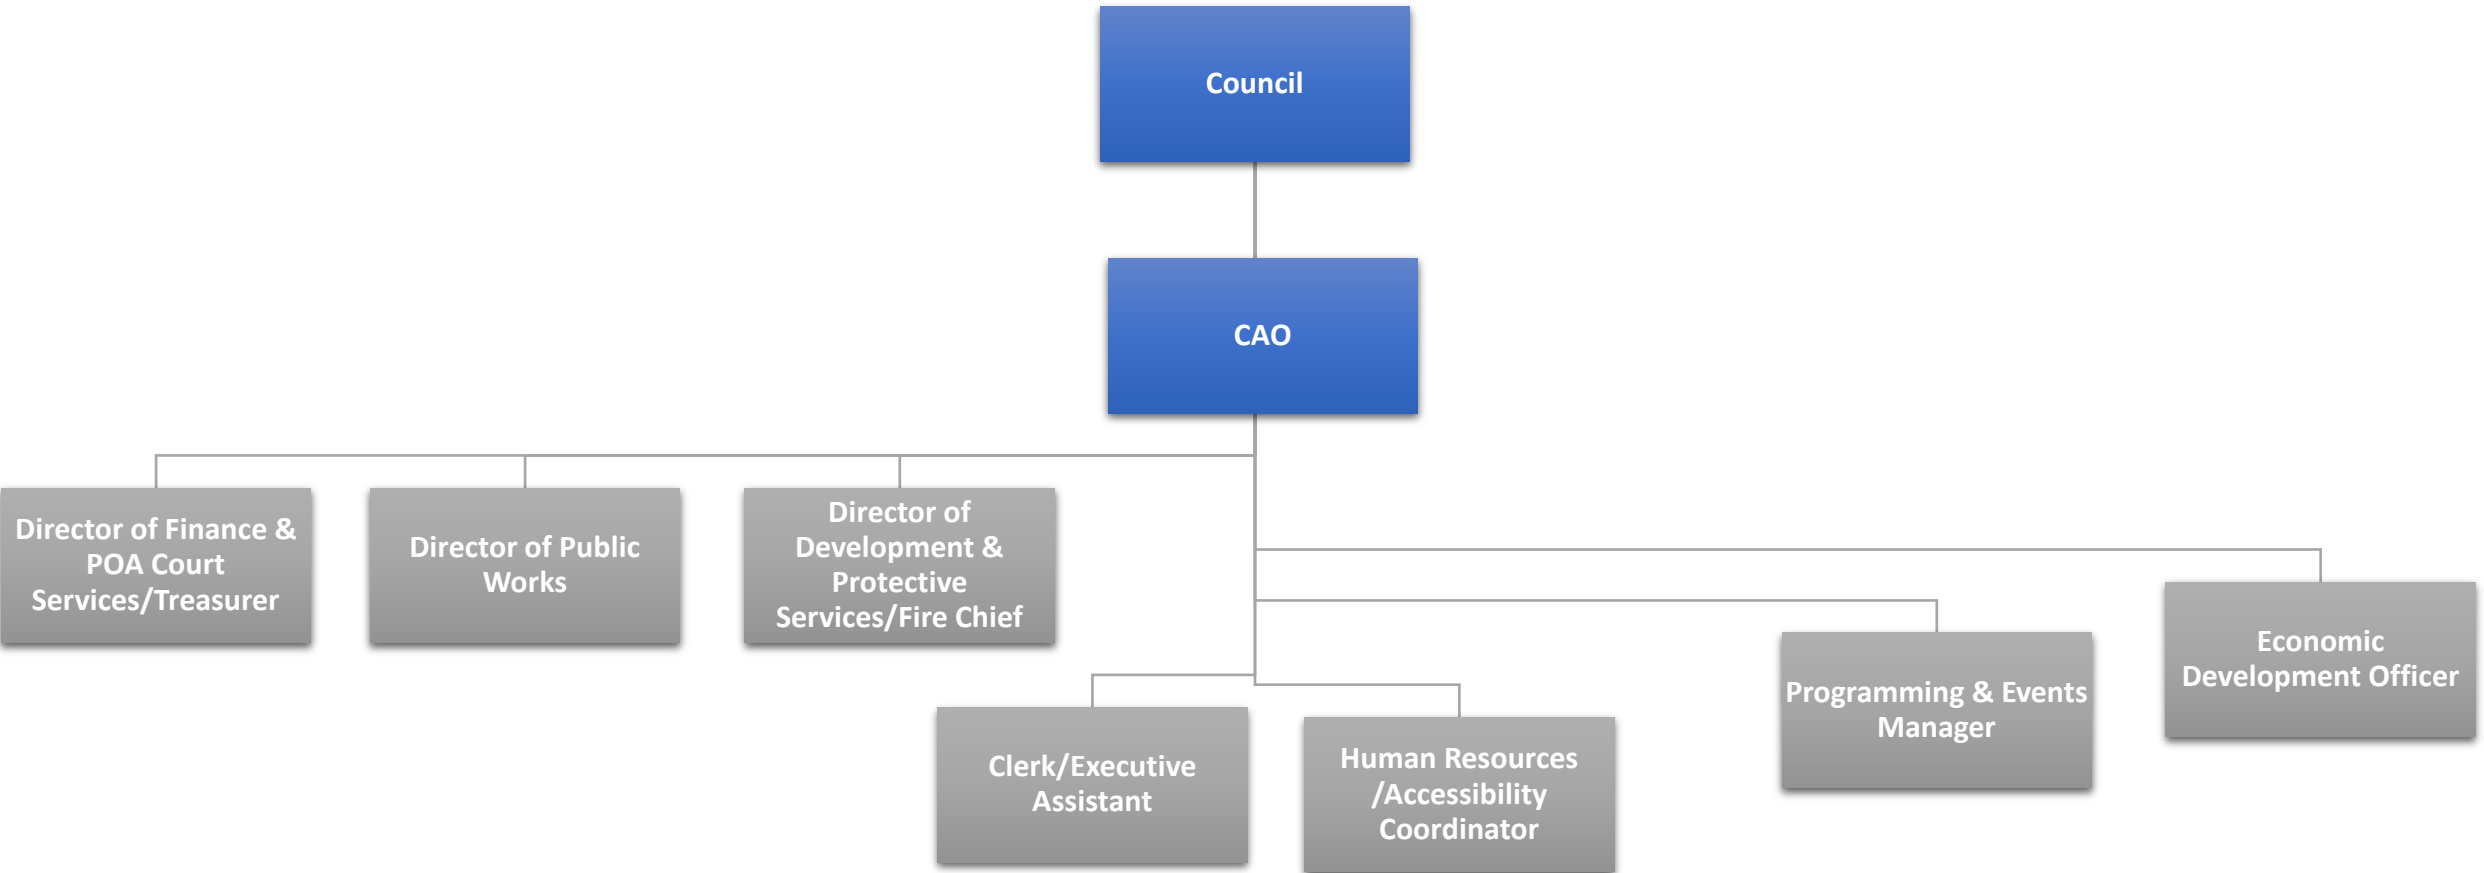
Council

CAO

Director of Finance & POA Court Services/Treasurer

Director of Public Works

Director of Development & Protective Services/Fire Chief

Economic Development Officer

Programming & Events Manager

Clerk/Executive Assistant

Human Resources /Accessibility Coordinator